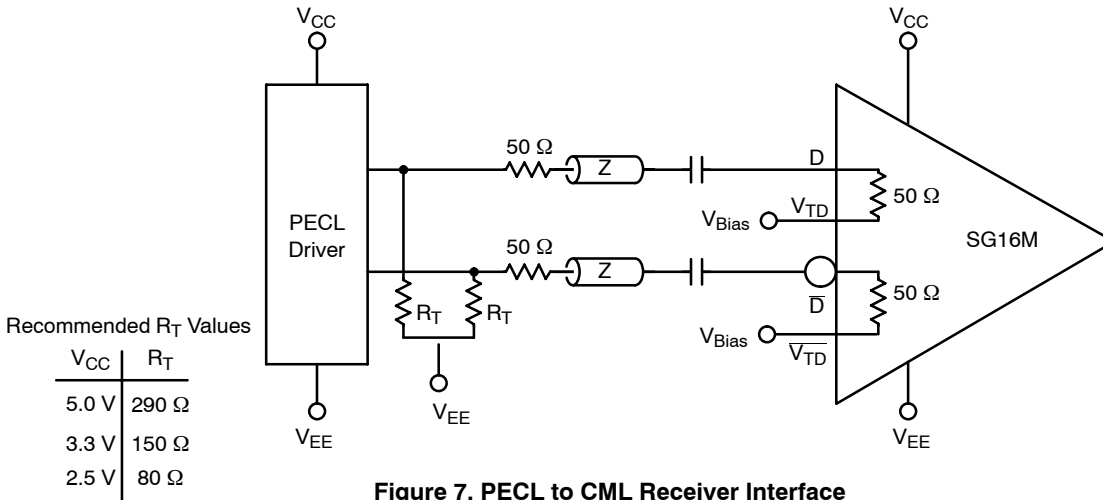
$V_{CC}$

$V_{CC}$

PECL Driver

50 Ω

Z

D

50 Ω

$V_{Bias}$

$V_{TD}$

SG16M

50 Ω

Z

$\overline{D}$

50 Ω

$R_T$

$R_T$

$V_{Bias}$

$\overline{V_{TD}}$

$V_{EE}$

$V_{EE}$

$V_{EE}$

Recommended $R_T$ Values

| $V_{CC}$ | $R_T$ |
|---|---|
| 5.0 V | 290 Ω |
| 3.3 V | 150 Ω |
| 2.5 V | 80 Ω |

**Figure 7. PECL to CML Receiver Interface**